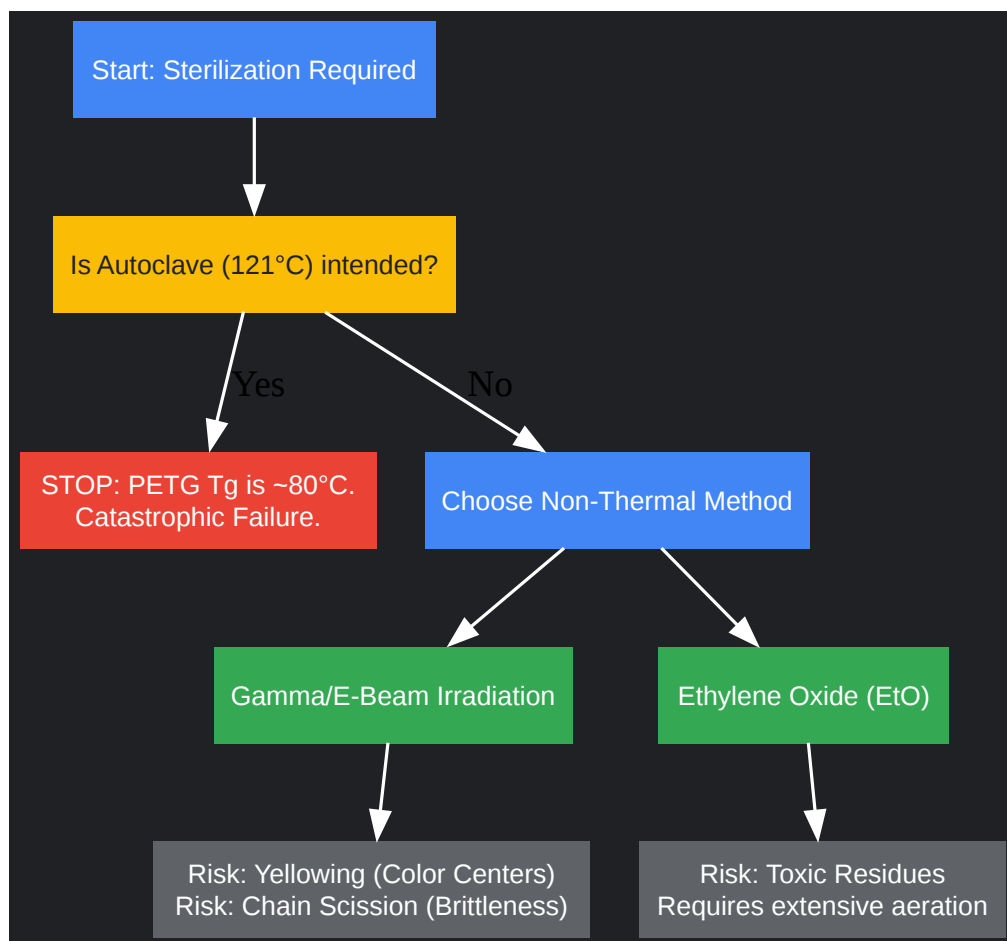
Start: Sterilization Required

Is Autoclave (121°C) intended?

Yes

No

STOP: PETG Tg is ~80°C.
Catastrophic Failure.

Choose Non-Thermal Method

Gamma/E-Beam Irradiation

Ethylene Oxide (EtO)

Risk: Yellowing (Color Centers)
Risk: Chain Scission (Brittleness)

Risk: Toxic Residues
Requires extensive aeration